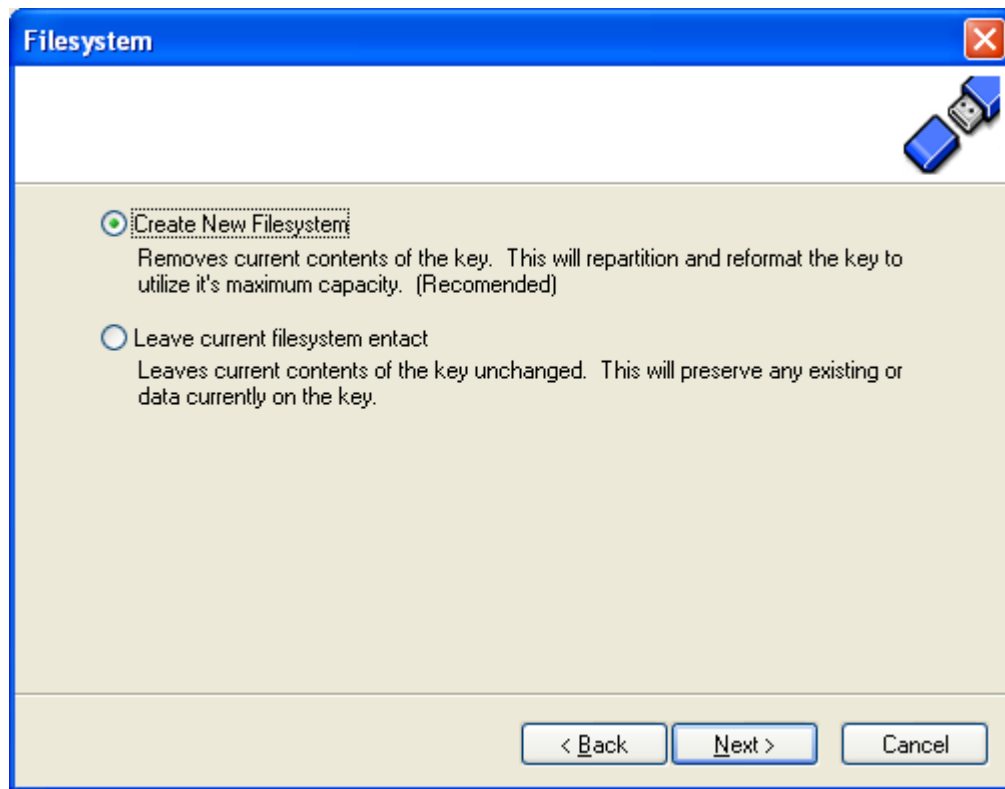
Filesystem

Create New Filesystem

Removes current contents of the key.  This will repartition and reformat the key to utilize it's maximum capacity.  (Recomended)

Leave current filesystem entact

Leaves current contents of the key unchanged.  This will preserve any existing or data currently on the key.

< Back
Next >
Cancel